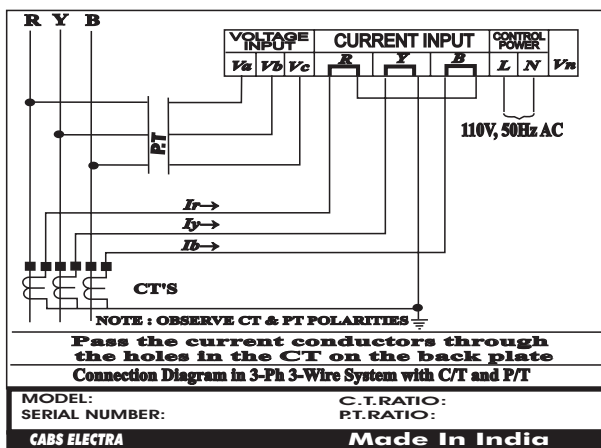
R Y B

VOLTAGE INPUT | CURRENT INPUT | CONTROL POWER

Va Vb Vc R Y B L N Vn

P.T

110V, 50Hz AC

Ir→
Iy→
Ib→

CT'S

NOTE : OBSERVE CT & PT POLARITIES

Pass the current conductors through the holes in the CT on the back plate

Connection Diagram in 3-Ph 3-Wire System with C/T and P/T

MODEL:
SERIAL NUMBER:
C.T.RATIO:
P.T.RATIO:

CABS ELECTRA
Made In India